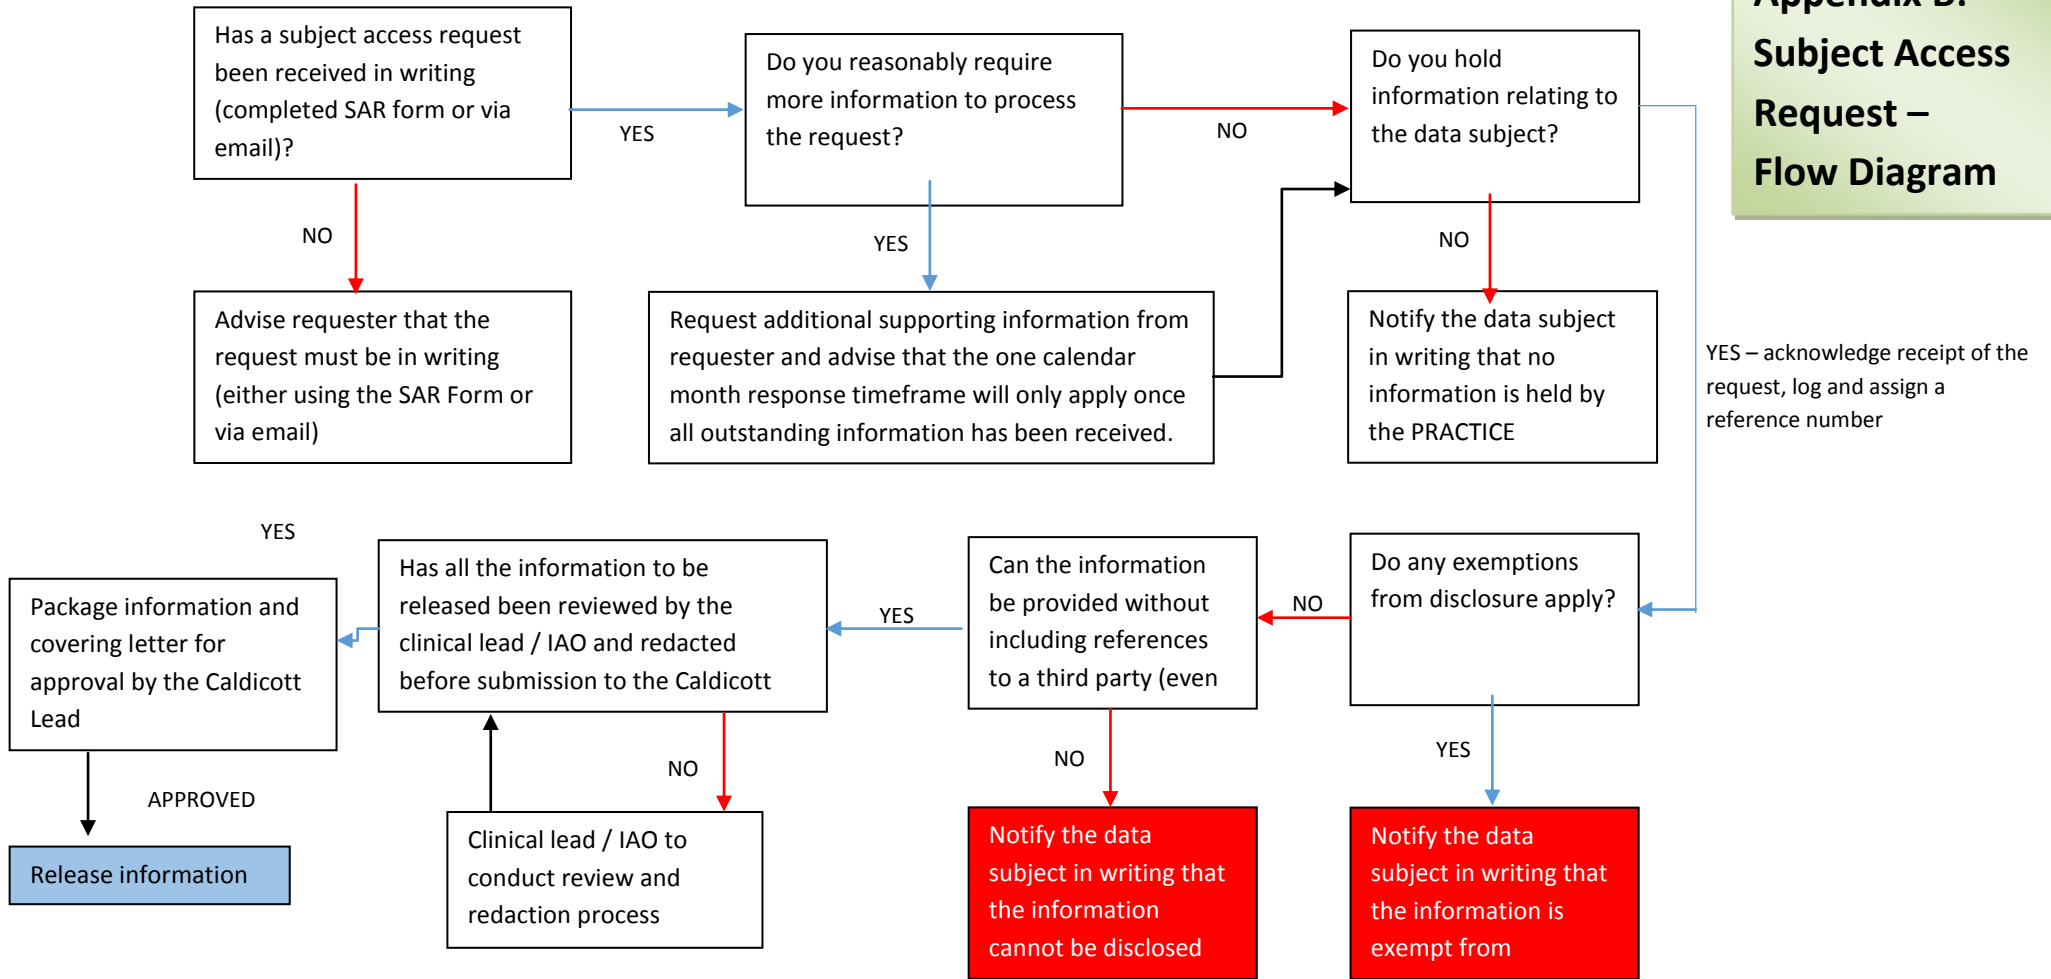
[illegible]
Subject Access Request – Flow Diagram

Has a subject access request been received in writing (completed SAR form or via email)?

YES

Do you reasonably require more information to process the request?

NO

Do you hold information relating to the data subject?

NO

Advise requester that the request must be in writing (either using the SAR Form or via email)

YES

Request additional supporting information from requester and advise that the one calendar month response timeframe will only apply once all outstanding information has been received.

NO

Notify the data subject in writing that no information is held by the PRACTICE

YES – acknowledge receipt of the request, log and assign a reference number

YES

Package information and covering letter for approval by the Caldicott Lead

Has all the information to be released been reviewed by the clinical lead / IAO and redacted before submission to the Caldicott

YES

Can the information be provided without including references to a third party (even

NO

Do any exemptions from disclosure apply?

APPROVED

NO

NO

YES

Release information

Clinical lead / IAO to conduct review and redaction process

Notify the data subject in writing that the information cannot be disclosed

Notify the data subject in writing that the information is exempt from